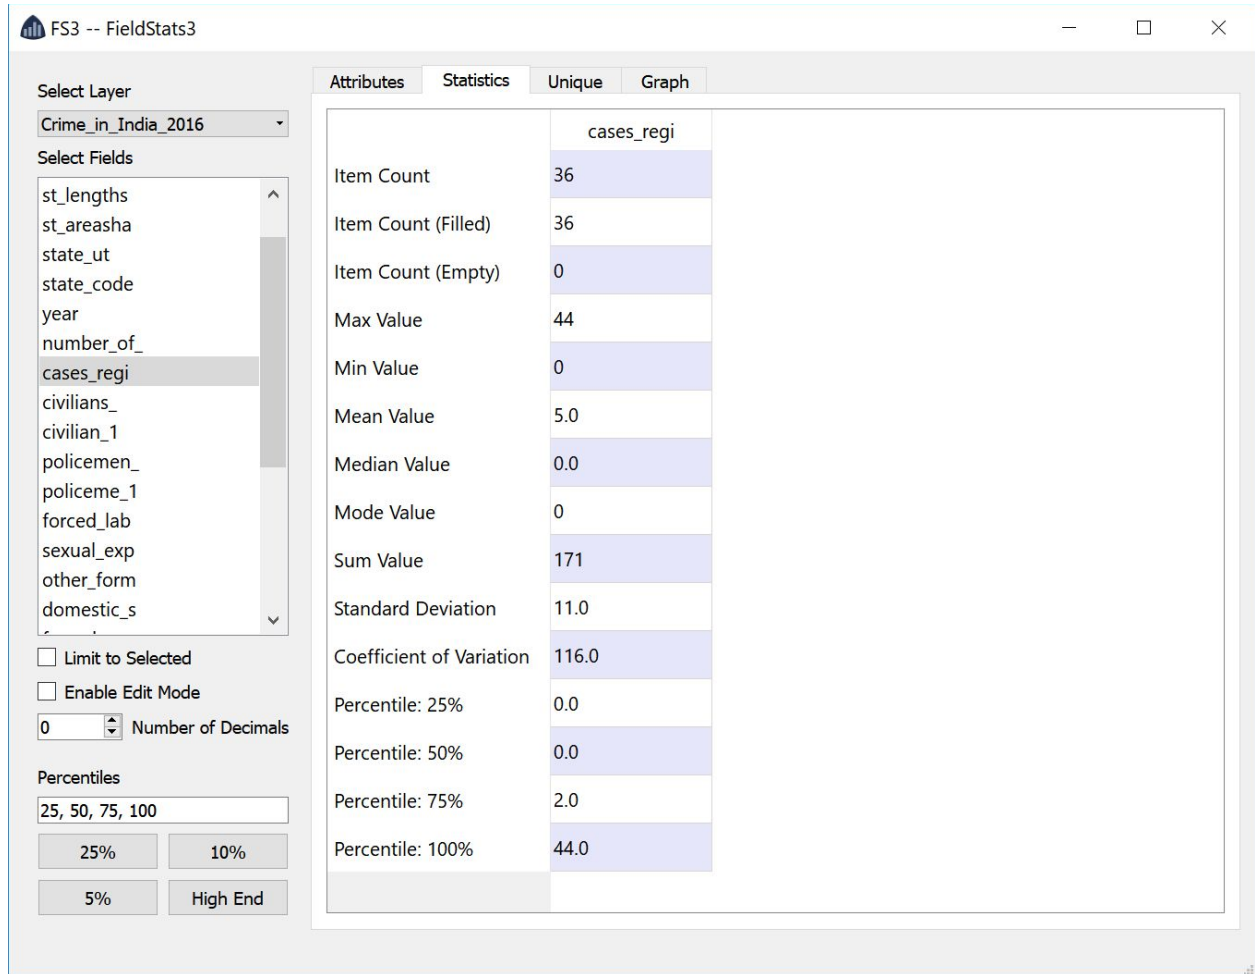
FS3 -- FieldStats3

Select Layer
Crime_in_India_2016
Select Fields
st_lengths
st_areasha
state_ut
state_code
year
number_of_
cases_regi
civilians_
civilian_1
policemen_
policeme_1
forced_lab
sexual_exp
other_form
domestic_s
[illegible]

Limit to Selected
Enable Edit Mode
0 Number of Decimals

Percentiles
25, 50, 75, 100
25% 10%
5% High End

Attributes Statistics Unique Graph

| | cases_regi |
|---|---|
| Item Count | 36 |
| Item Count (Filled) | 36 |
| Item Count (Empty) | 0 |
| Max Value | 44 |
| Min Value | 0 |
| Mean Value | 5.0 |
| Median Value | 0.0 |
| Mode Value | 0 |
| Sum Value | 171 |
| Standard Deviation | 11.0 |
| Coefficient of Variation | 116.0 |
| Percentile: 25% | 0.0 |
| Percentile: 50% | 0.0 |
| Percentile: 75% | 2.0 |
| Percentile: 100% | 44.0 |